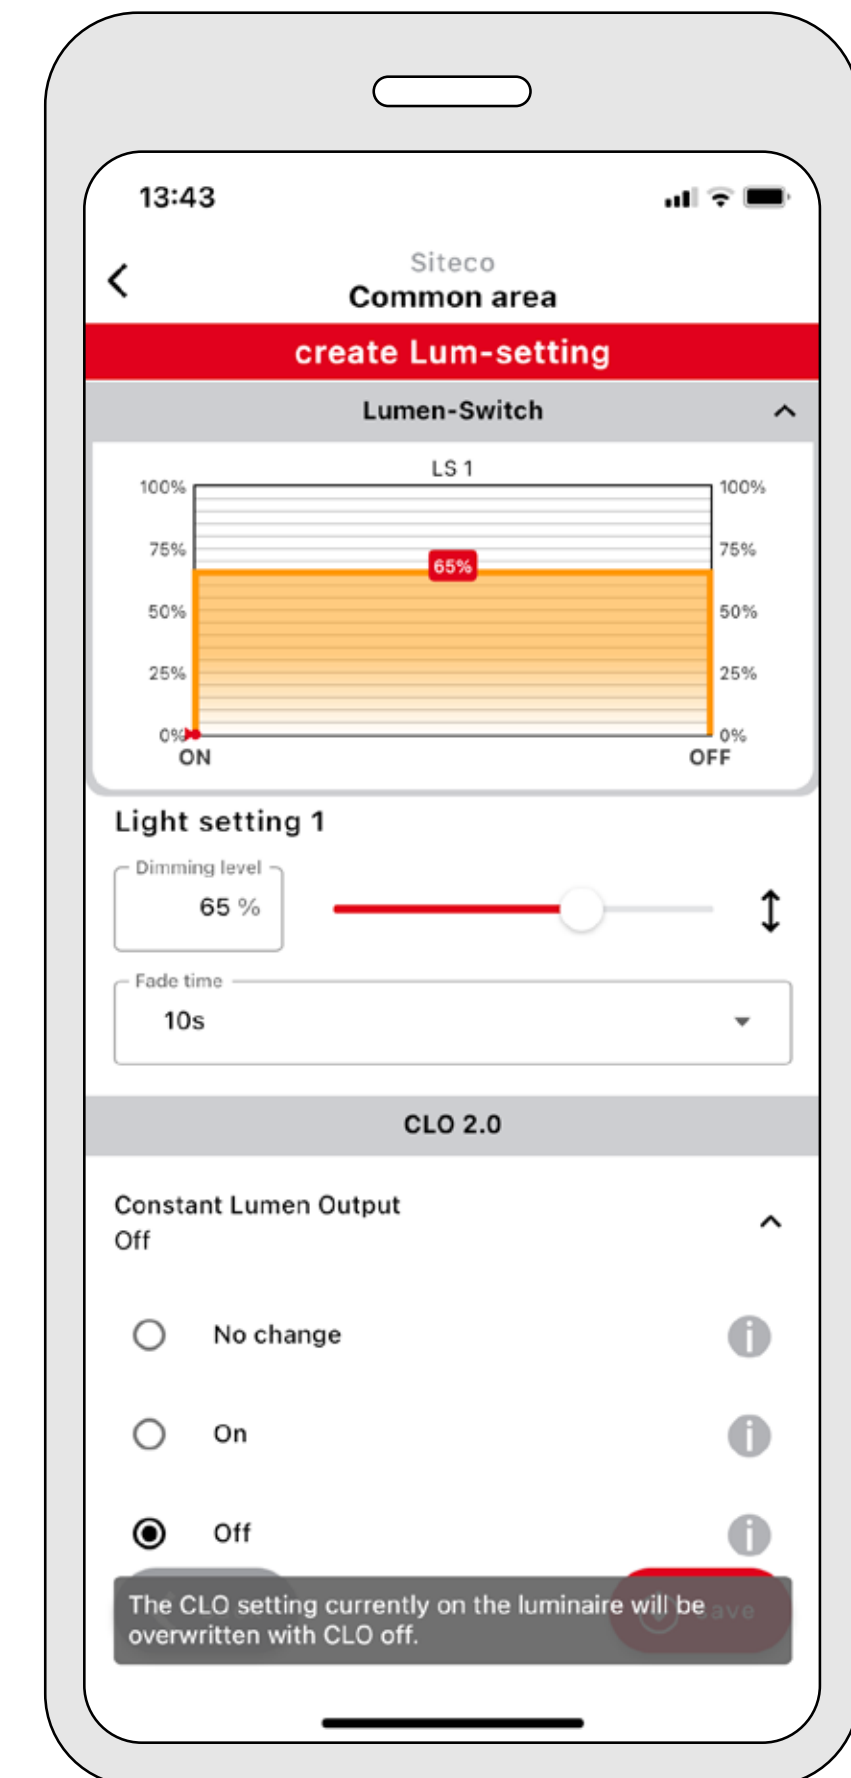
13:43

Siteco
Common area

create Lum-setting

Lumen-Switch

LS 1

100% 100%
75% 75%
65%
50% 50%
25% 25%
0% 0%
ON OFF

Light setting 1

Dimming level
65 %

Fade time
10s

CLO 2.0

Constant Lumen Output
Off

No change

On

Off

The CLO setting currently on the luminaire will be overwritten with CLO off.

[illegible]ave